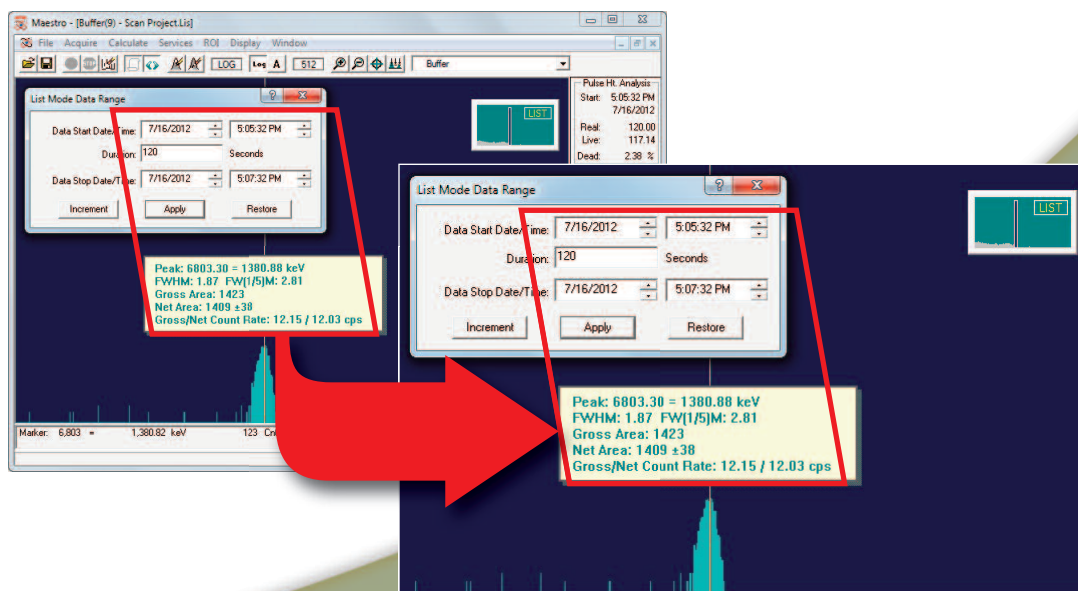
Maestro - [Buffer(9) - Scan Project.Lis]

File Acquire Calculate Services ROI Display Window

LOG Log A 512 Buffer

Pulse Ht. Analysis
Start: 5:05:32 PM
7/16/2012
Real: 120.00
Live: 117.14
Dead: 2.38 %

List Mode Data Range

Data Start Date/Time: 7/16/2012 5:05:32 PM
Duration: 120 Seconds
Data Stop Date/Time: 7/16/2012 5:07:32 PM

Increment Apply Restore

LIST

Peak: 6803.30 = 1380.88 keV
FWHM: 1.87 FW(1/5)M: 2.81
Gross Area: 1423
Net Area: 1409 ±38
Gross/Net Count Rate: 12.15 / 12.03 cps

Marker: 6,803 = 1,380.82 keV 123 Cn

List Mode Data Range

Data Start Date/Time: 7/16/2012 5:05:32 PM
Duration: 120 Seconds
Data Stop Date/Time: 7/16/2012 5:07:32 PM

Increment Apply Restore

LIST

Peak: 6803.30 = 1380.88 keV
FWHM: 1.87 FW(1/5)M: 2.81
Gross Area: 1423
Net Area: 1409 ±38
Gross/Net Count Rate: 12.15 / 12.03 cps